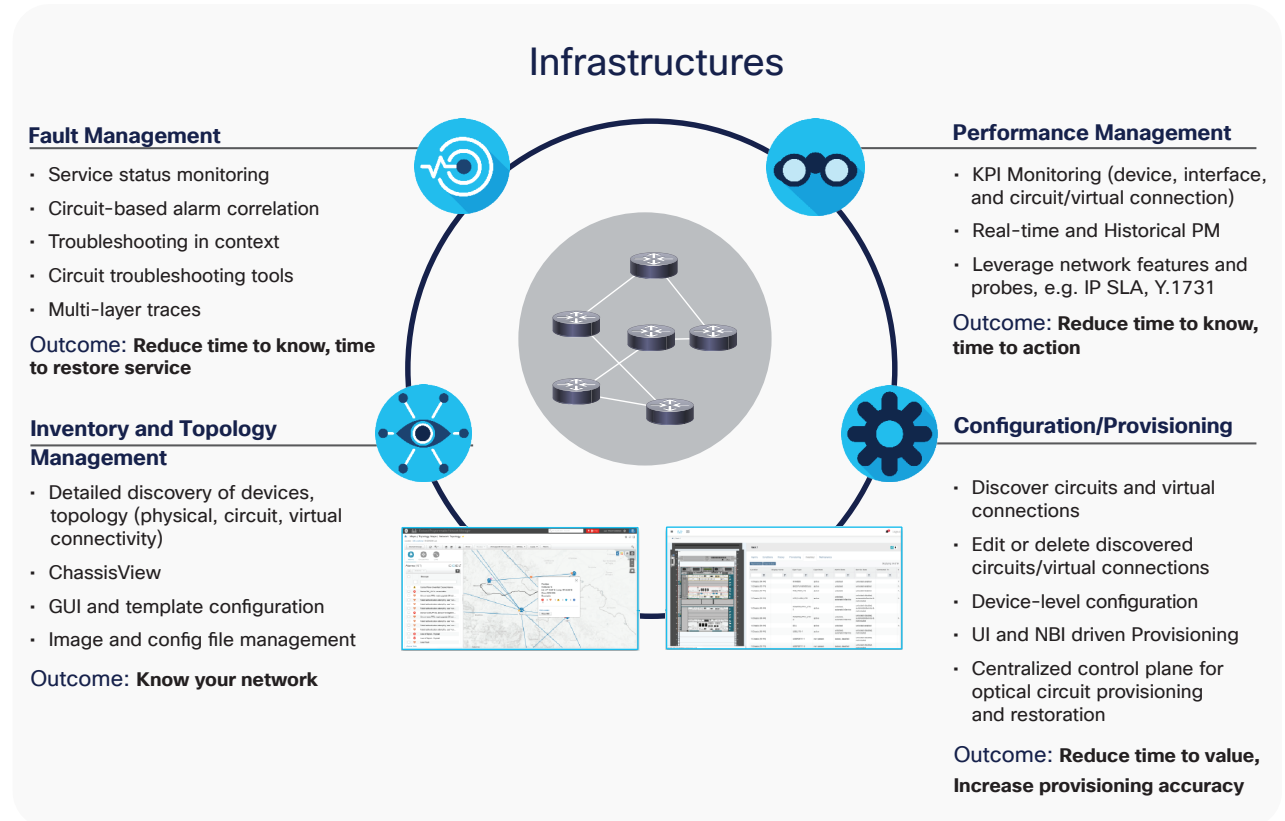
Infrastructures

Fault Management

- Service status monitoring
- Circuit-based alarm correlation
- Troubleshooting in context
- Circuit troubleshooting tools
- Multi-layer traces

Outcome: **Reduce time to know, time to restore service**

Inventory and Topology Management

- Detailed discovery of devices, topology (physical, circuit, virtual connectivity)
- ChassisView
- GUI and template configuration
- Image and config file management

Outcome: **Know your network**

Performance Management

- KPI Monitoring (device, interface, and circuit/virtual connection)
- Real-time and Historical PM
- Leverage network features and probes, e.g. IP SLA, Y.1731

Outcome: **Reduce time to know, time to action**

Configuration/Provisioning

- Discover circuits and virtual connections
- Edit or delete discovered circuits/virtual connections
- Device-level configuration
- UI and NBI driven Provisioning
- Centralized control plane for optical circuit provisioning and restoration

Outcome: **Reduce time to value, Increase provisioning accuracy**